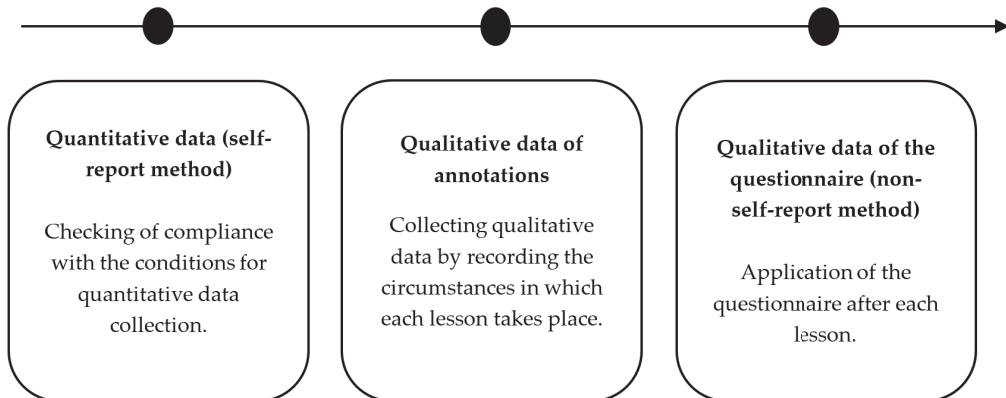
Quantitative data (self-report method)

Checking of compliance with the conditions for quantitative data collection.

Qualitative data of annotations

Collecting qualitative data by recording the circumstances in which each lesson takes place.

Qualitative data of the questionnaire (non-self-report method)

Application of the questionnaire after each lesson.